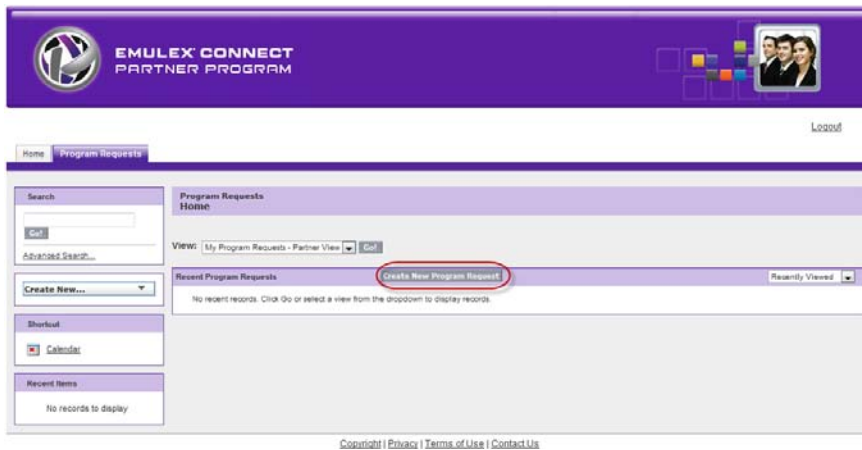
EMULEX CONNECT
PARTNER PROGRAM

Logout

Home | Program Requests

Search

Go!

Advanced Search...

Create New...

Shortcut

Calendar

Recent Items

No records to display

Program Requests
Home

View: My Program Requests - Partner View Go!

Recent Program Requests | Create New Program Request | Recently Viewed

No recent records. Click Go or select a view from the dropdown to display records.

Copyright | Privacy | Terms of Use | Contact Us